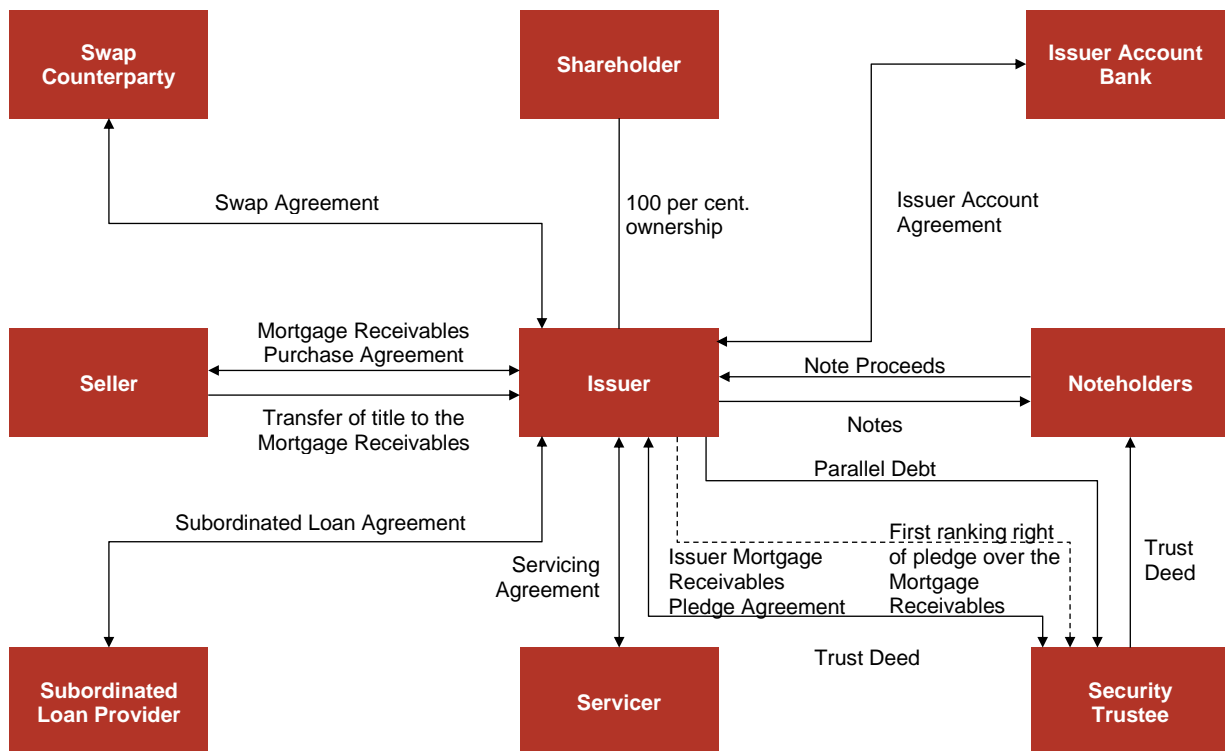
Swap Counterparty

Shareholder

Issuer Account Bank

Swap Agreement

100 per cent. ownership

Issuer Account Agreement

Mortgage Receivables Purchase Agreement

Seller

Issuer

Note Proceeds

Noteholders

Transfer of title to the Mortgage Receivables

Notes

Parallel Debt

Subordinated Loan Agreement

Servicing Agreement

Issuer Mortgage Receivables Pledge Agreement

First ranking right of pledge over the Mortgage Receivables

Trust Deed

Trust Deed

Subordinated Loan Provider

Servicer

Security Trustee